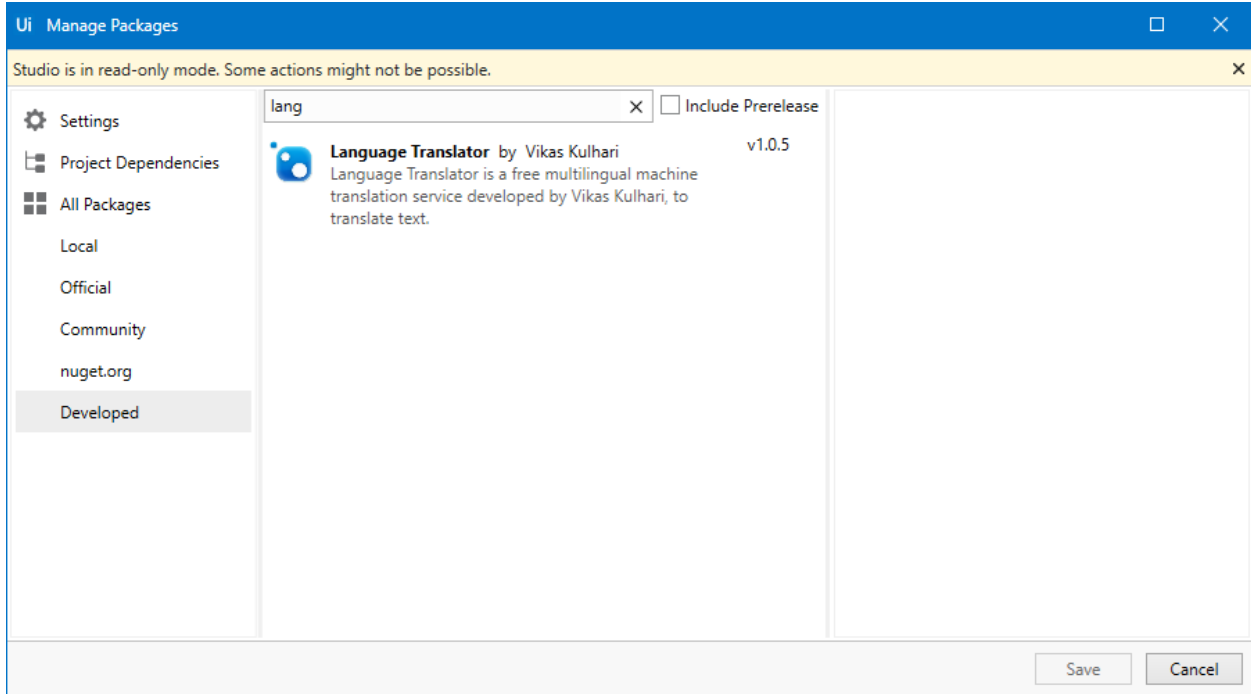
Ui Manage Packages

Studio is in read-only mode. Some actions might not be possible.

Settings
Project Dependencies
All Packages
Local
Official
Community
nuget.org
Developed

lang

Include Prerelease

Language Translator by Vikas Kulhari
Language Translator is a free multilingual machine translation service developed by Vikas Kulhari, to translate text.
v1.0.5

Save
Cancel